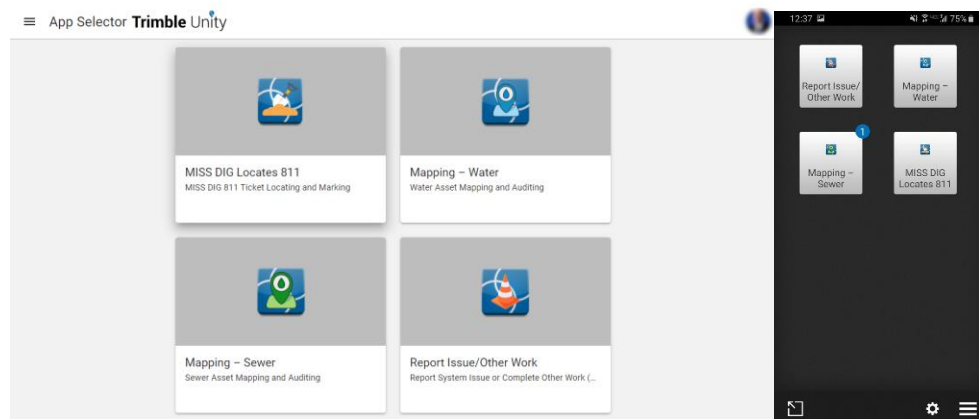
App Selector Trimble Unity

MISS DIG Locates 811
MISS DIG 811 Ticket Locating and Marking

Mapping – Water
Water Asset Mapping and Auditing

Mapping – Sewer
Sewer Asset Mapping and Auditing

Report Issue/Other Work
Report System Issue or Complete Other Work (...

12:37

75%

Report Issue/ Other Work

Mapping – Water

1

Mapping – Sewer

MISS DIG Locates 811